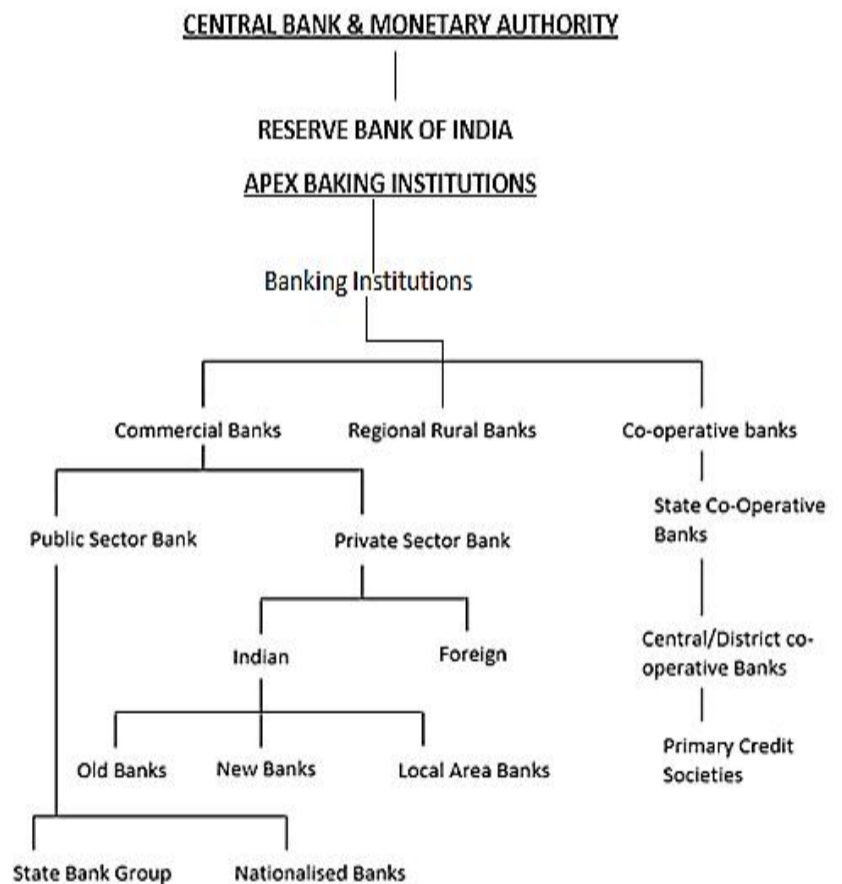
CENTRAL BANK & MONETARY AUTHORITY

RESERVE BANK OF INDIA

APEX BAKING INSTITUTIONS

Banking Institutions

Commercial Banks

Regional Rural Banks

Co-operative banks

Public Sector Bank

Private Sector Bank

State Co-Operative Banks

Indian

Foreign

Central/District co-operative Banks

Old Banks

New Banks

Local Area Banks

Primary Credit Societies

State Bank Group

Nationalised Banks